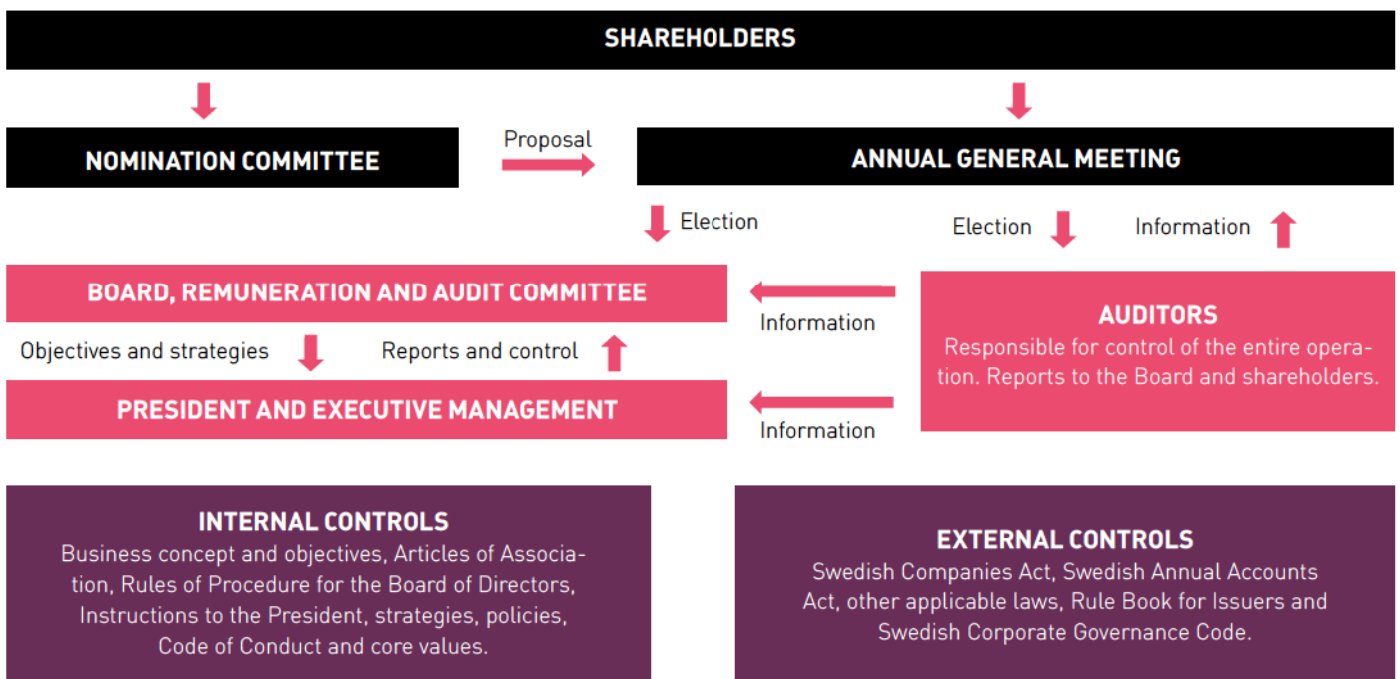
SHAREHOLDERS

NOMINATION COMMITTEE

Proposal

ANNUAL GENERAL MEETING

Election

Election

Information

BOARD, REMUNERATION AND AUDIT COMMITTEE

Information

AUDITORS
Responsible for control of the entire operation. Reports to the Board and shareholders.

Objectives and strategies

Reports and control

PRESIDENT AND EXECUTIVE MANAGEMENT

Information

INTERNAL CONTROLS
Business concept and objectives, Articles of Association, Rules of Procedure for the Board of Directors, Instructions to the President, strategies, policies, Code of Conduct and core values.

EXTERNAL CONTROLS
Swedish Companies Act, Swedish Annual Accounts Act, other applicable laws, Rule Book for Issuers and Swedish Corporate Governance Code.